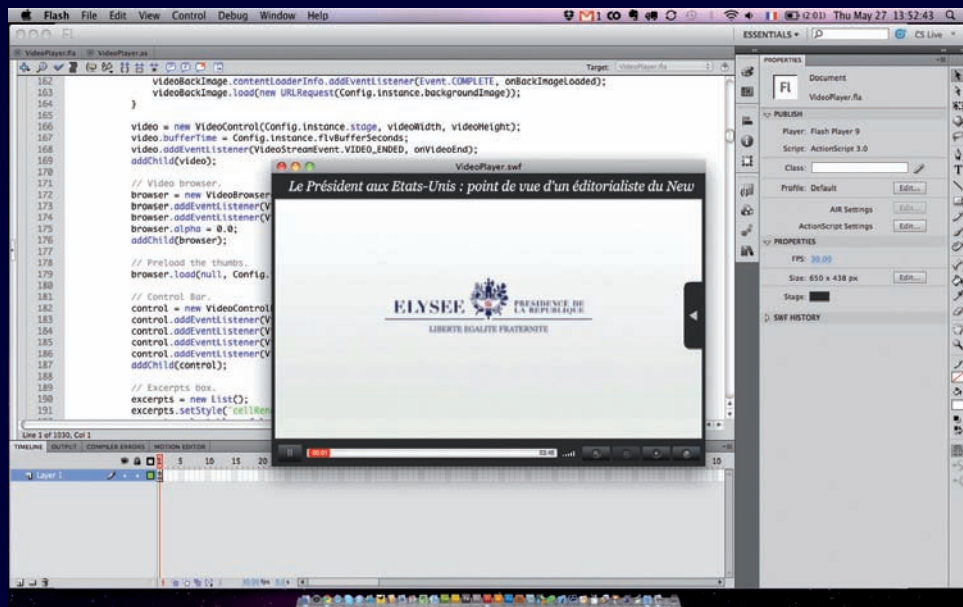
Flash File Edit View Control Debug Window Help

(2:01) Thu May 27 13:52:43

ESSENTIALS ▾ CS Live

VideoPlayer.fla VideoPlayer.as

Target: VideoPlayer.fla

162 videoBackImage.contentLoaderInfo.addEventListener(Event.COMPLETE, onBackImageLoaded);
163 videoBackImage.load(new URLRequest(Config.instance.backgroundImage));
164 }
165
166 video = new VideoControl(Config.instance.stage, videoWidth, videoHeight);
167 video.bufferTime = Config.instance.flvBufferSeconds;
168 video.addEventListener(VideoStreamEvent.VIDEO_ENDED, onVideoEnd);
169 addChild(video);
170
171 // Video browser.
172 browser = new VideoBrowser
173 browser.addEventListener(V
174 browser.addEventListener(V
175 browser.alpha = 0.0;
176 addChild(browser);
177
178 // Preload the thumbs.
179 browser.load(null, Config.
180
181 // Control Bar.
182 control = new VideoControl
183 control.addEventListener(V
184 control.addEventListener(V
185 control.addEventListener(V
186 control.addEventListener(V
187 addChild(control);
188
189 // Excerpts box.
190 excerpts = new List();
191 excerpts.setStyle("cellRen

Line 1 of 1030, Col 1

TIMELINE OUTPUT COMPILER ERRORS MOTION EDITOR

Layer 1

5 10 15 20 10

VideoPlayer.swf

Le Président aux Etats-Unis : point de vue d'un éditorialiste du New

ELYSEE PRESIDENCE DE LA REPUBLIQUE

LIBERTE EGALITE FRATERNITE

00:01 03:46

PROPERTIES

Document

Fl VideoPlayer.fla

PUBLISH

Player: Flash Player 9

Script: ActionScript 3.0

Class:

Profile: Default Edit...

AIR Settings Edit...

ActionScript Settings Edit...

PROPERTIES

FPS: 30.00

Size: 650 x 438 px Edit...

Stage:

SWF HISTORY